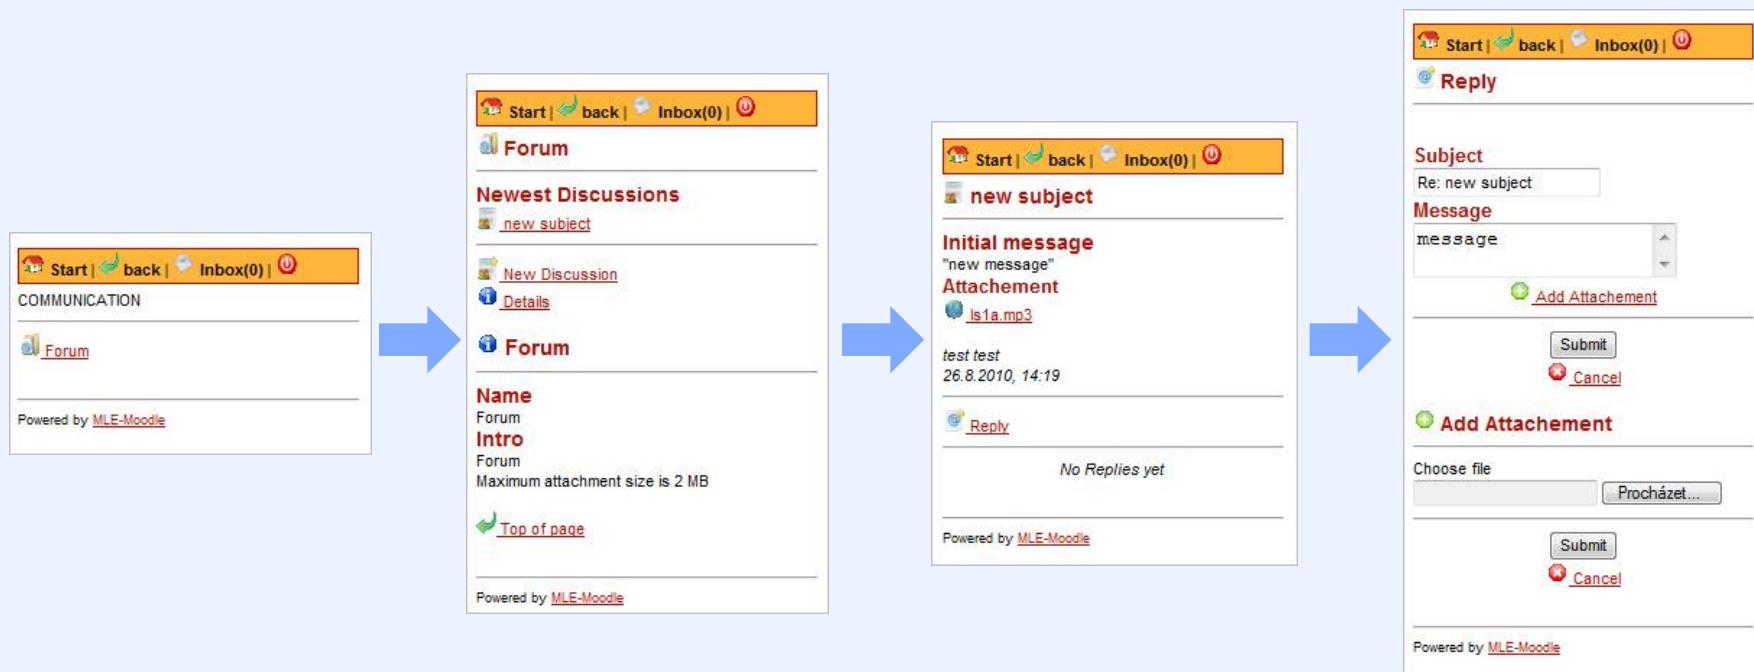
Start | back | Inbox(0) |

COMMUNICATION

Forum

Powered by MLE-Moodle

Start | back | Inbox(0) |

Forum

Newest Discussions

new subject

New Discussion

Details

Forum

Name

Forum

Intro

Forum

Maximum attachment size is 2 MB

Top of page

Powered by MLE-Moodle

Start | back | Inbox(0) |

new subject

Initial message

"new message"

Attachement

ls1a.mp3

test test

26.8.2010, 14:19

Reply

No Replies yet

Powered by MLE-Moodle

Start | back | Inbox(0) |

Reply

Subject

Re: new subject

Message

message

Add Attachement

Submit

Cancel

Add Attachement

Choose file

Procházet...

Submit

Cancel

Powered by MLE-Moodle